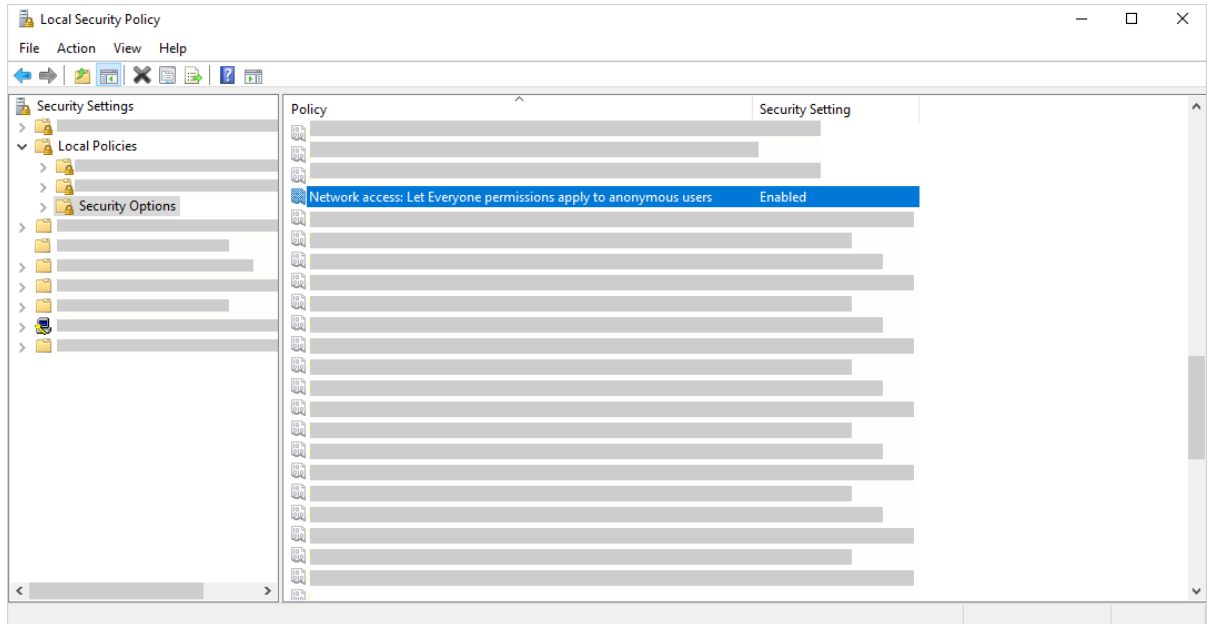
Local Security Policy

File Action View Help

Security Settings
Local Policies
Security Options

| Policy | Security Setting |
|---|---|
| Network access: Let Everyone permissions apply to anonymous users | Enabled |